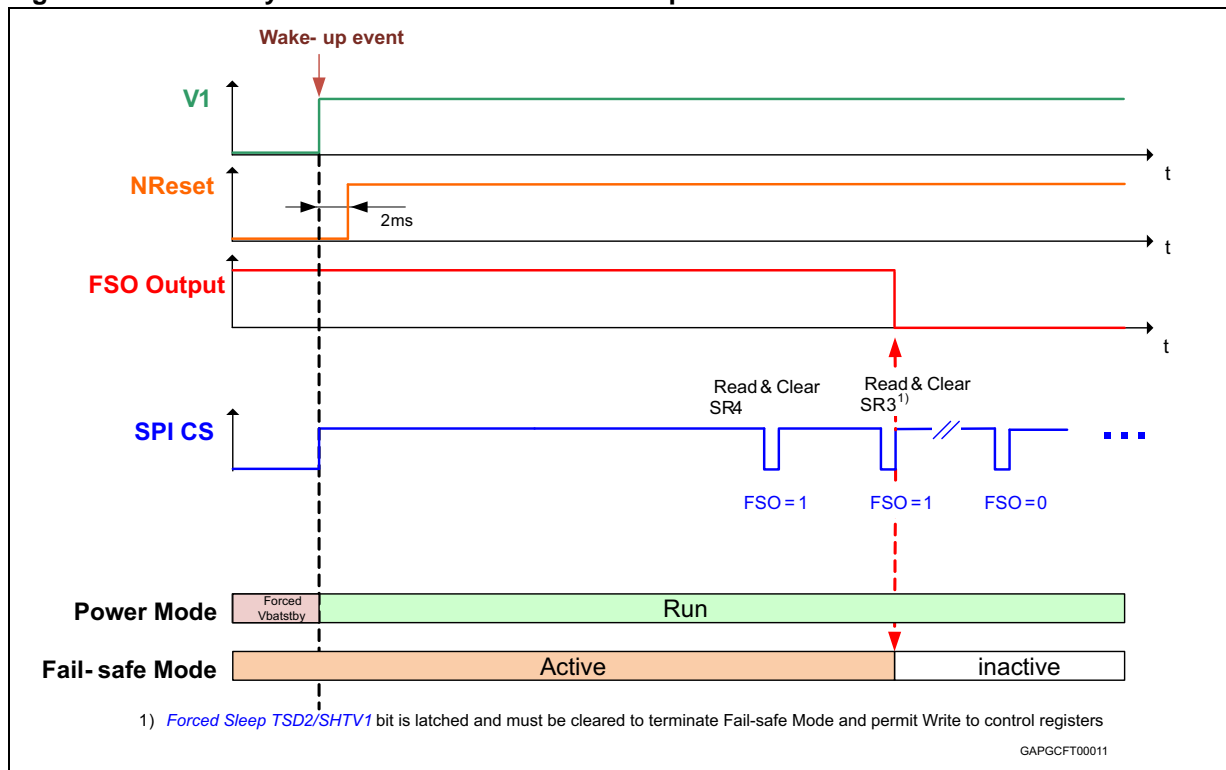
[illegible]

Wake- up event

V1

t

NReset

2ms

t

FSO Output

t

Read & Clear SR4

Read & Clear SR3$^{1)}$

SPI CS

FSO = 1

FSO = 1

FSO = 0

Power Mode

Forced Vbatstby

Run

Fail- safe Mode

Active

inactive

1) *Forced Sleep TSD2/SHTV1* bit is latched and must be cleared to terminate Fail-safe Mode and permit Write to control registers

GAPGCFT00011